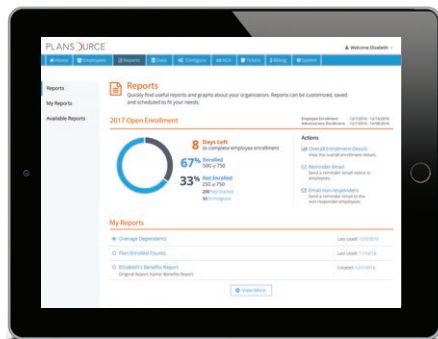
PLANSOURCE

Welcome Elizabeth

Home | Employees | Reports | Data | Configure | ACA | Tickets | Billing | System

Reports
My Reports
Available Reports

Reports
Quickly find useful reports and graphs about your organization. Reports can be customized, saved and scheduled to fit your needs.

2017 Open Enrollment

Employee Enrollment: 12/1/2016 - 12/15/2016
Administrator Enrollment: 12/1/2016 - 12/30/2016

8 Days Left
to complete employee enrollment

67% Enrolled
500 of 750

33% Not Enrolled
250 of 750
200 Not Started
50 In Progress

Actions
Overall Enrollment Details
View the overall enrollment details
Reminder Email
Send a reminder email notice to employees
Email non-responders
Send a reminder email to the non-responder employees

My Reports
Overage Dependents — Last Used: 12/3/2016
Plan Enrolled Counts — Last Used: 11/14/2016
Elizabeth's Benefits Report — Created: 12/1/2016
Original Report Name: Benefits Report

View More